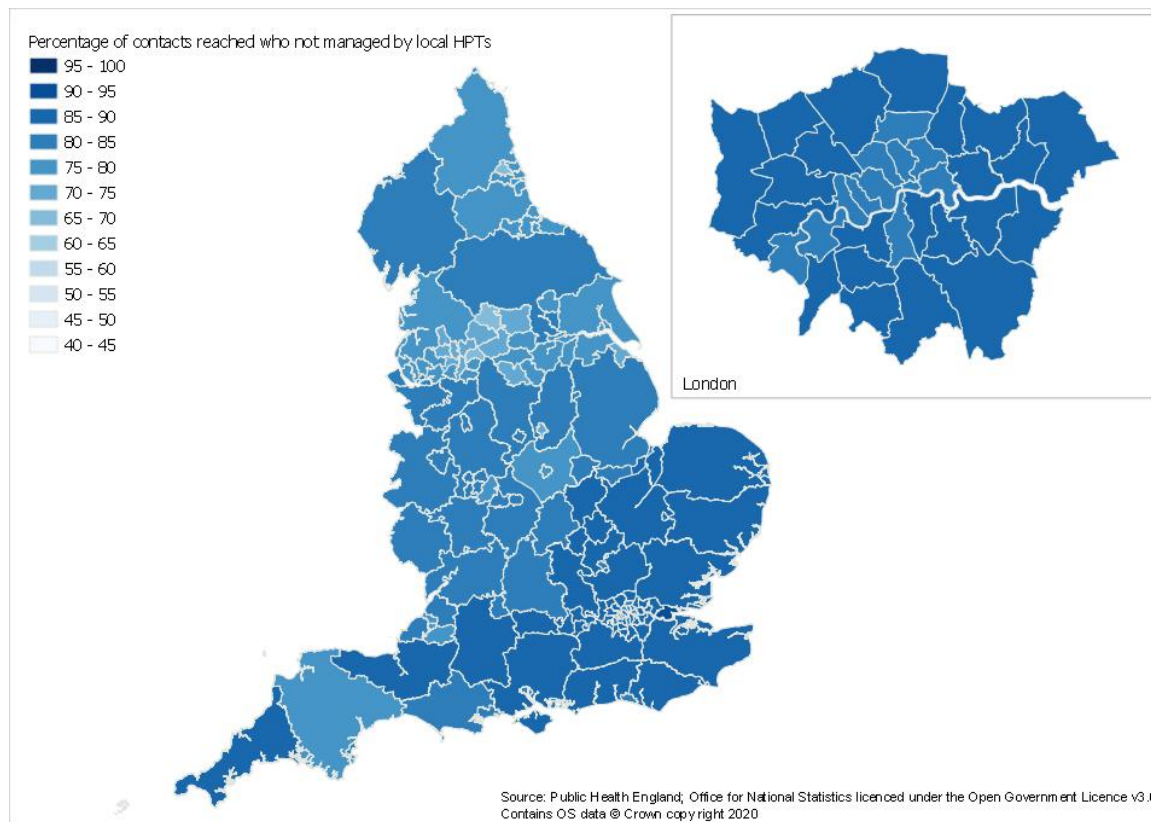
Percentage of contacts reached who not managed by local HPTs
95 - 100
90 - 95
85 - 90
80 - 85
75 - 80
70 - 75
65 - 70
60 - 65
55 - 60
50 - 55
45 - 50
40 - 45

London

Source: Public Health England; Office for National Statistics licenced under the Open Government Licence v3.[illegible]
Contains OS data © Crown copyright 2020